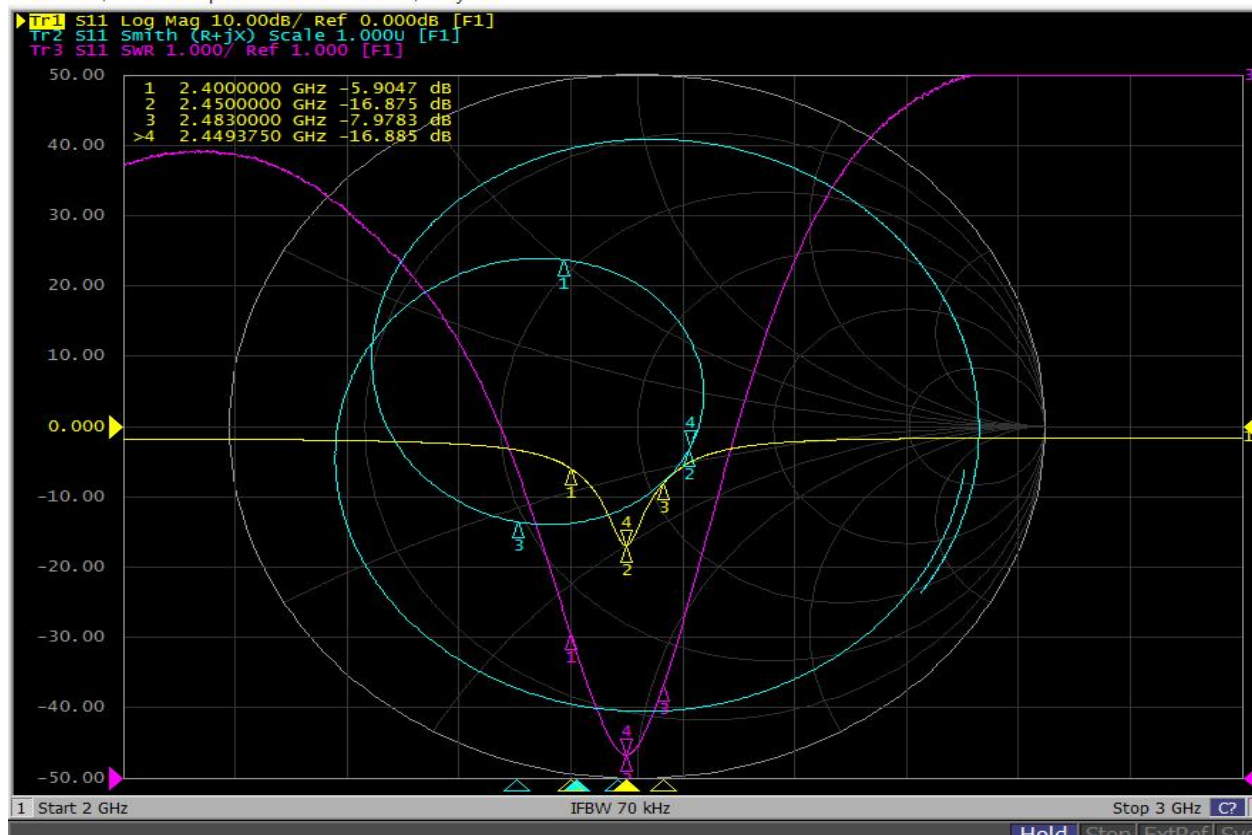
Tr1 S11 Log Mag 10.00dB/ Ref 0.000dB [F1]
Tr2 S11 Smith (R+jX) Scale 1.000U [F1]
Tr3 S11 SWR 1.000/ Ref 1.000 [F1]

1 2.4000000 GHz -5.9047 dB
2 2.4500000 GHz -16.875 dB
3 2.4830000 GHz -7.9783 dB
>4 2.4493750 GHz -16.885 dB

50.00
40.00
30.00
20.00
10.00
0.000
-10.00
-20.00
-30.00
-40.00
-50.00

1
4
2
1
3
4
2
3
1
4
3
3
1

1 Start 2 GHz
IFBW 70 kHz
Stop 3 GHz C?
Hold Stop ExtRef Sy